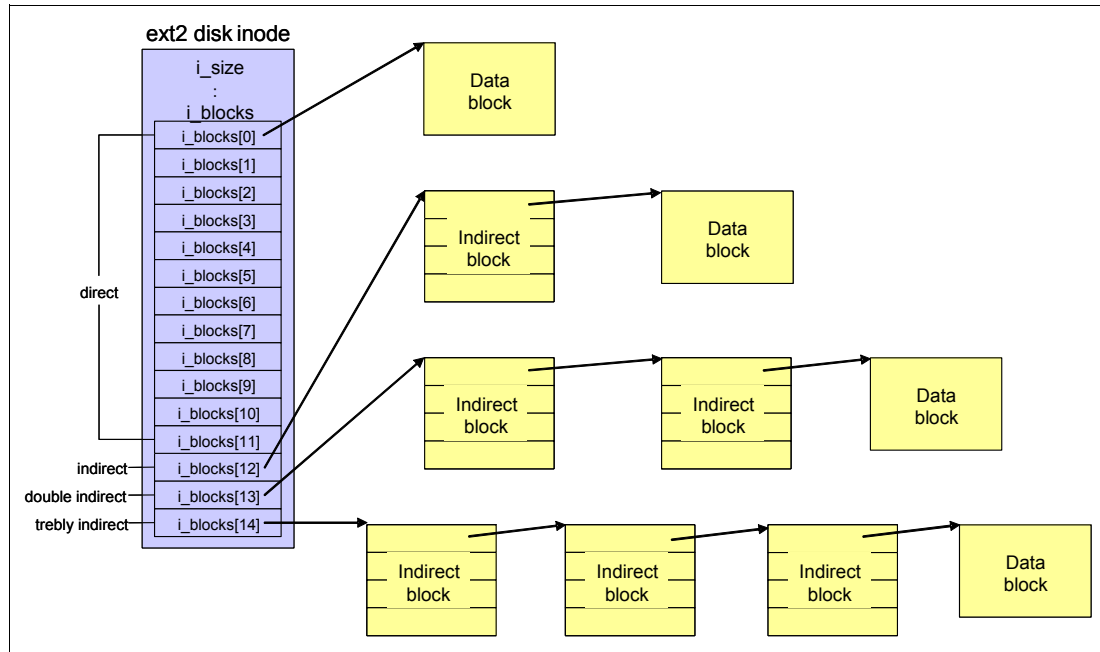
ext2 disk inode

i_size
:
i_blocks

i_blocks[0]
i_blocks[1]
i_blocks[2]
i_blocks[3]
i_blocks[4]
i_blocks[5]
i_blocks[6]
i_blocks[7]
i_blocks[8]
i_blocks[9]
i_blocks[10]
i_blocks[11]
i_blocks[12]
i_blocks[13]
i_blocks[14]

direct
indirect
double indirect
trebly indirect

Data block

Indirect block
Data block

Indirect block
Indirect block
Data block

Indirect block
Indirect block
Indirect block
Data block